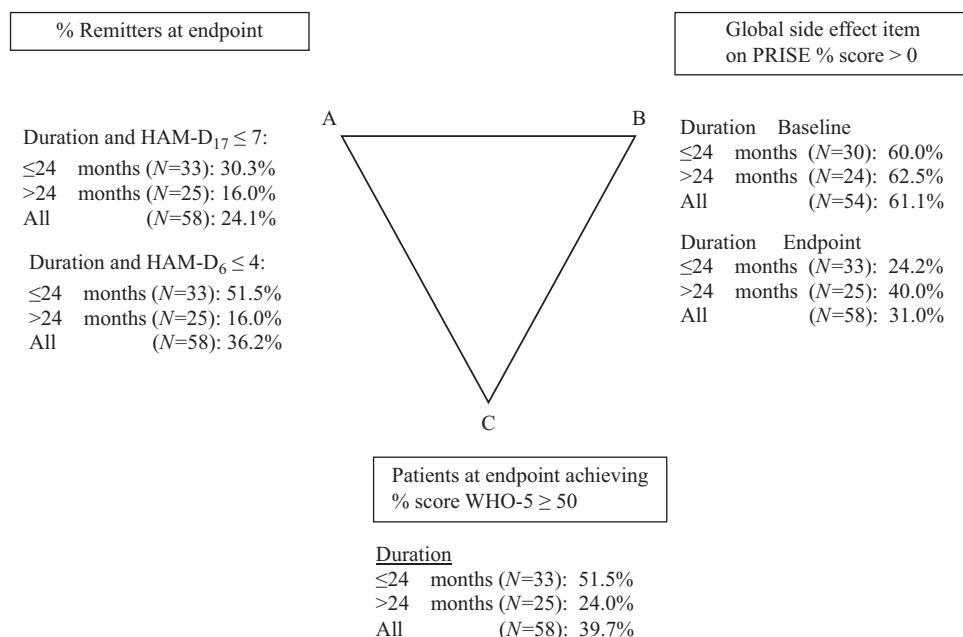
% Remitters at endpoint

Global side effect item on PRISE % score > 0

A

B

Duration and HAM-D$_{17}$ $\leq$ 7:
$\leq$24 months ($N$=33): 30.3%
>24 months ($N$=25): 16.0%
All ($N$=58): 24.1%

Duration and HAM-D$_{6}$ $\leq$ 4:
$\leq$24 months ($N$=33): 51.5%
>24 months ($N$=25): 16.0%
All ($N$=58): 36.2%

Duration Baseline
$\leq$24 months ($N$=30): 60.0%
>24 months ($N$=24): 62.5%
All ($N$=54): 61.1%

Duration Endpoint
$\leq$24 months ($N$=33): 24.2%
>24 months ($N$=25): 40.0%
All ($N$=58): 31.0%

C

Patients at endpoint achieving % score WHO-5 $\geq$ 50

Duration
$\leq$24 months ($N$=33): 51.5%
>24 months ($N$=25): 24.0%
All ($N$=58): 39.7%